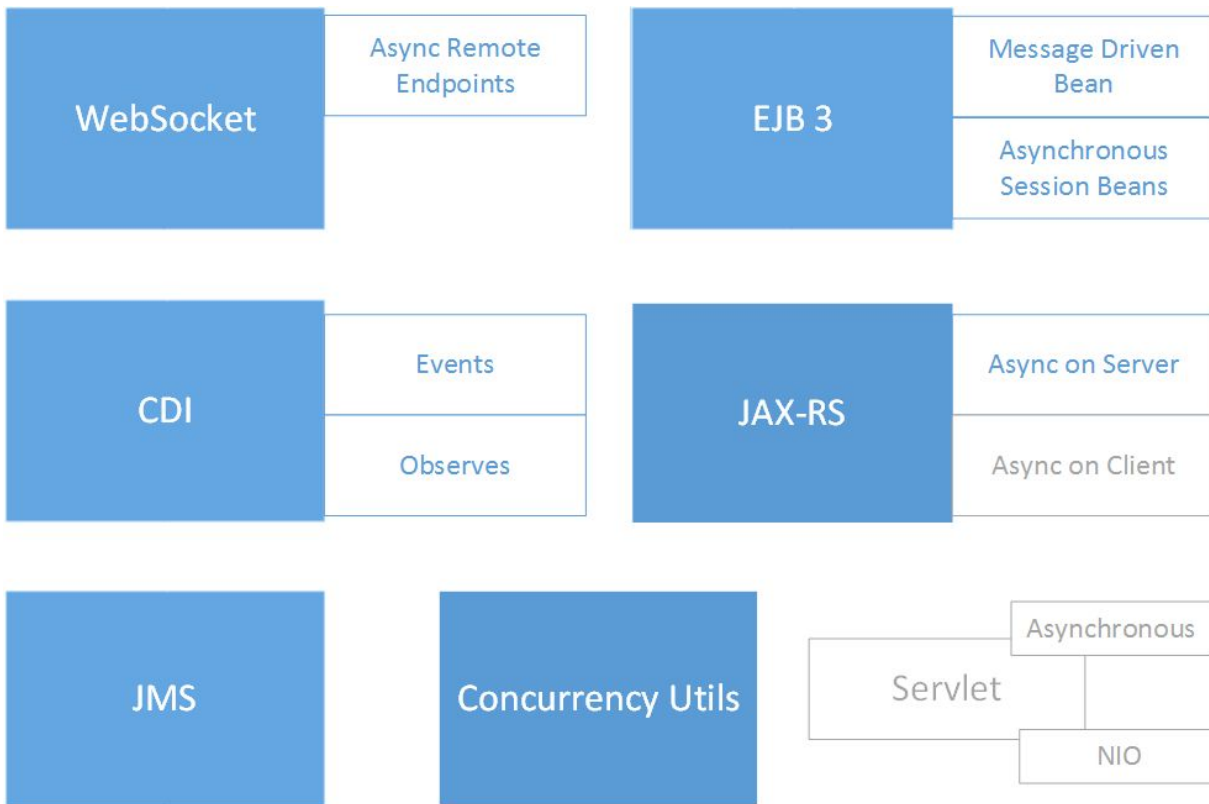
WebSocket

Async Remote Endpoints

EJB 3

Message Driven Bean

Asynchronous Session Beans

CDI

Events

Observes

JAX-RS

Async on Server

Async on Client

JMS

Concurrency Utils

Servlet

Asynchronous

NIO